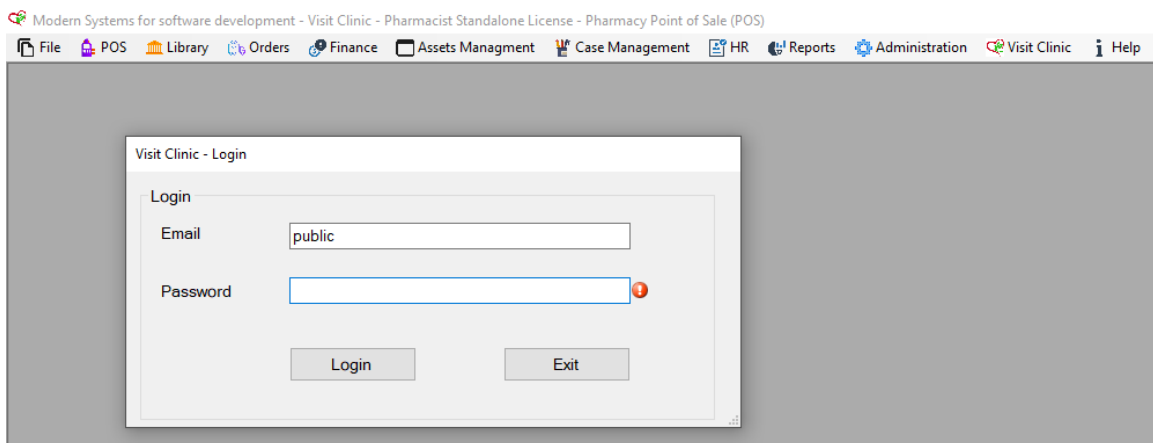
Modern Systems for software development - Visit Clinic - Pharmacist Standalone License - Pharmacy Point of Sale (POS)

File POS Library Orders Finance Assets Managment Case Management HR Reports Administration Visit Clinic Help

Visit Clinic - Login

Login

Email public

Password

Login Exit